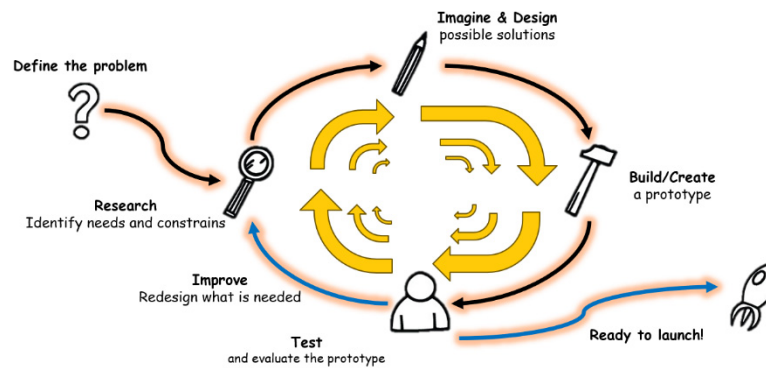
Imagine & Design
possible solutions

Define the problem

Build/Create
a prototype

Research
Identify needs and constrains

Improve
Redesign what is needed

Test
and evaluate the prototype

Ready to launch!